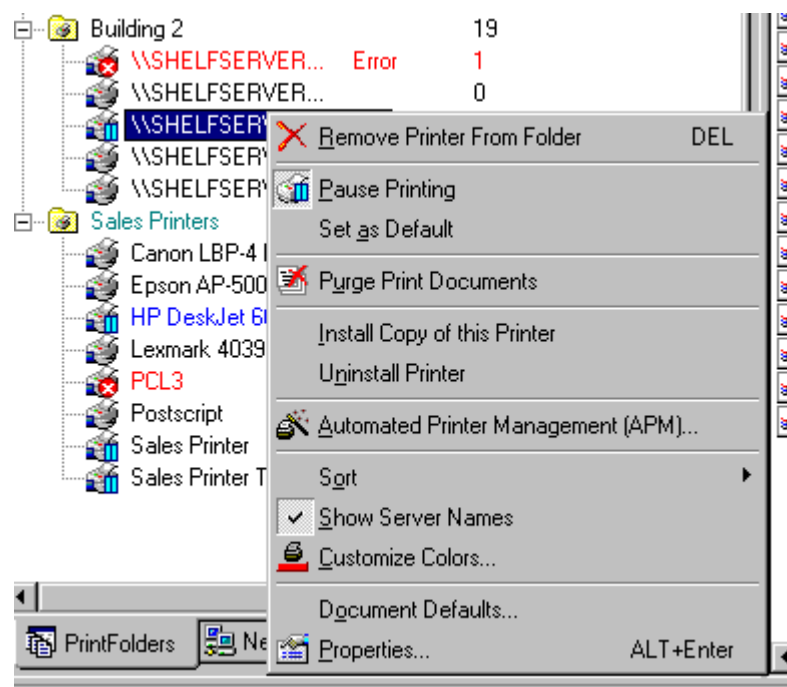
Building 2 19
\\SHELFSERVER... Error 1
\\SHELFSERVER... 0
\\SHELFSERV
\\SHELFSERV
\\SHELFSERV
Sales Printers
Canon LBP-4 I
Epson AP-500
HP DeskJet 6
Lexmark 4039
PCL3
Postscript
Sales Printer
Sales Printer T

Remove Printer From Folder DEL
Pause Printing
Set as Default
Purge Print Documents
Install Copy of this Printer
Uninstall Printer
Automated Printer Management (APM)...
Sort
Show Server Names
Customize Colors...
Document Defaults...
Properties... ALT+Enter

PrintFolders
Ne